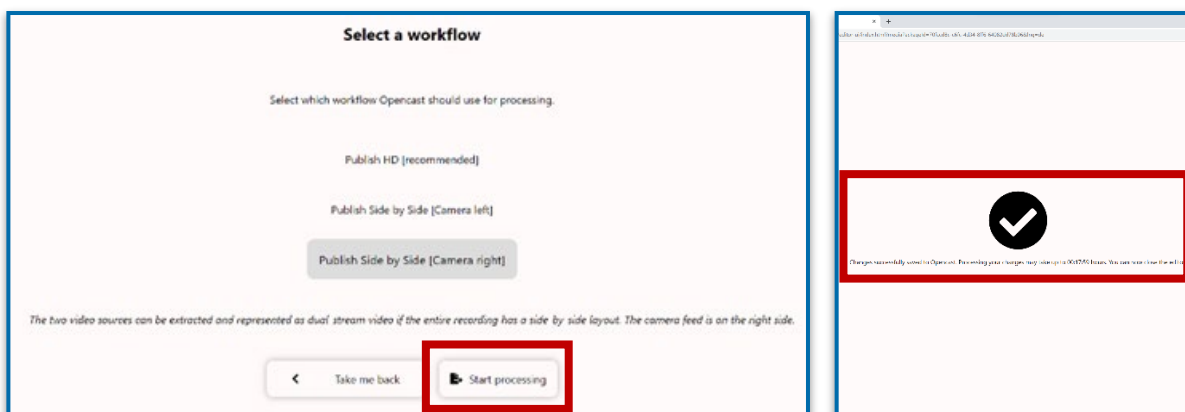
Select a workflow

Select which workflow Opencast should use for processing.

Publish HD [recommended]

Publish Side by Side [Camera left]

Publish Side by Side [Camera right]

The two video sources can be extracted and represented as dual stream video if the entire recording has a side by side layout. The camera feed is on the right side.

Take me back

Start processing

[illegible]

Changes successfully saved to Opencast. Processing your changes may take up to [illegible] hours. You can now close the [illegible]